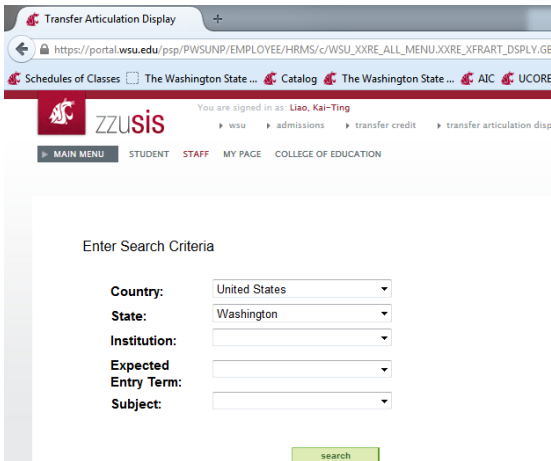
Transfer Articulation Display

https://portal.wsu.edu/psp/PWSUNP/EMPLOYEE/HRMS/c/WSU_XXRE_ALL_MENU.XXRE_XFRART_DSPLY.GB

Schedules of Classes The Washington State ... Catalog The Washington State ... AIC UCORE

zzusis

You are signed in as: Liao, Kai-Ting

wsu admissions transfer credit transfer articulation disp

MAIN MENU STUDENT STAFF MY PAGE COLLEGE OF EDUCATION

Enter Search Criteria

Country: United States

State: Washington

Institution:

Expected Entry Term:

Subject:

search